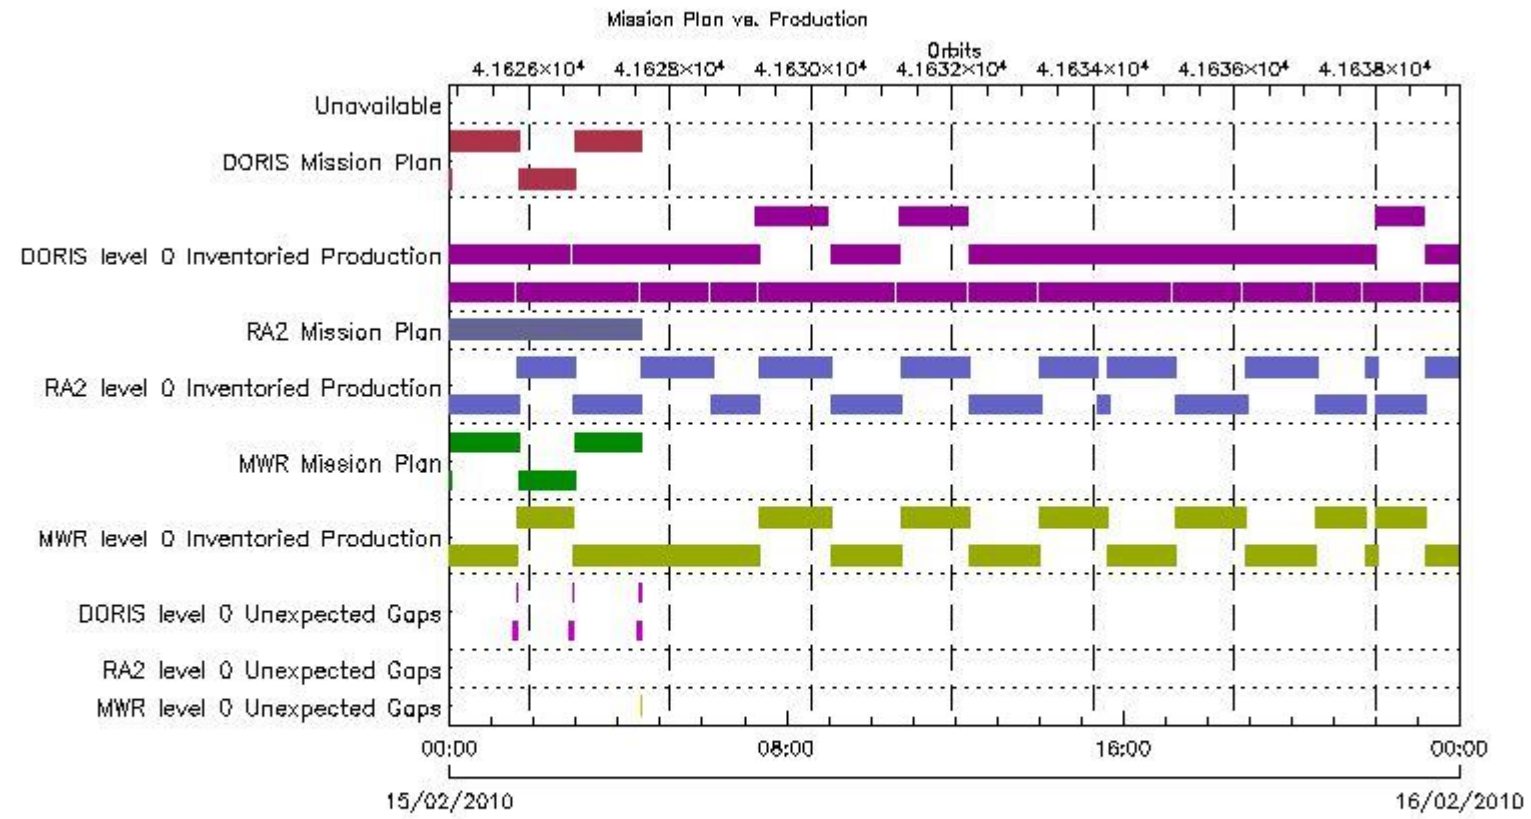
Mission Plan vs. Production

Orbits

$4.1626\times10^4$ $4.1628\times10^4$ $4.1630\times10^4$ $4.1632\times10^4$ $4.1634\times10^4$ $4.1636\times10^4$ $4.1638\times10^4$

Unavailable

DORIS Mission Plan

DORIS level 0 Inventoried Production

RA2 Mission Plan

RA2 level 0 Inventoried Production

MWR Mission Plan

MWR level 0 Inventoried Production

DORIS level 0 Unexpected Gaps

RA2 level 0 Unexpected Gaps

MWR level 0 Unexpected Gaps

00:00 08:00 16:00 00:00

15/02/2010 16/02/2010